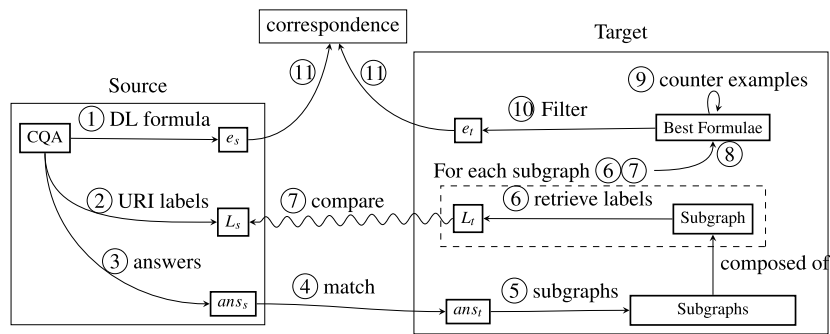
correspondence

Target

Source

11

11

9 counter examples

1 DL formula

CQA

$e_s$

10 Filter

$e_t$

Best Formulae

For each subgraph 6 7

8

2 URI labels

$L_s$

7 compare

$L_t$

6 retrieve labels

Subgraph

3 answers

composed of

$ans_s$

4 match

$ans_t$

5 subgraphs

Subgraphs